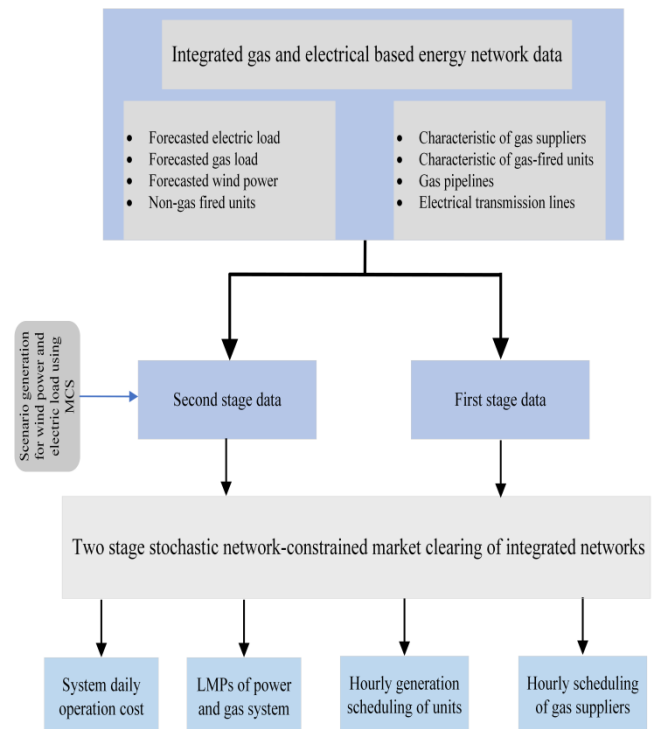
Integrated gas and electrical based energy network data

- Forecasted electric load
- Forecasted gas load
- Forecasted wind power
- Non-gas fired units

- Characteristic of gas suppliers
- Characteristic of gas-fired units
- Gas pipelines
- Electrical transmission lines

Scenario generation for wind power and electric load using MCS

Second stage data

First stage data

Two stage stochastic network-constrained market clearing of integrated networks

System daily operation cost

LMPs of power and gas system

Hourly generation scheduling of units

Hourly scheduling of gas suppliers